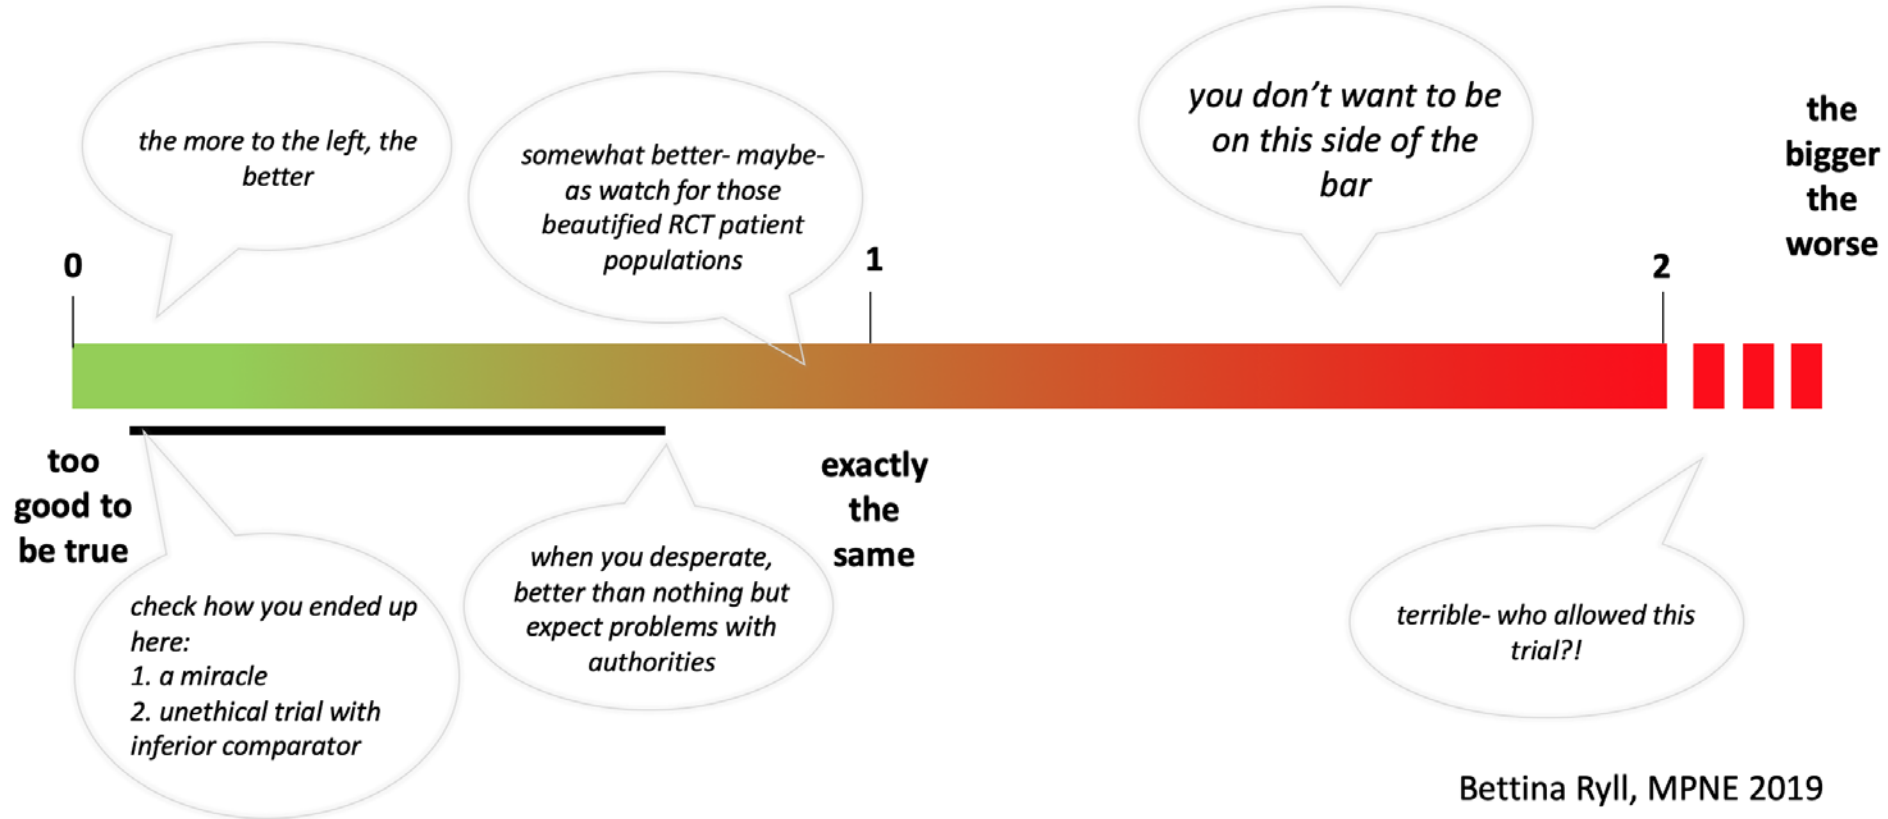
the more to the left, the better

somewhat better- maybe- as watch for those beautified RCT patient populations

you don't want to be on this side of the bar

the bigger the worse

0

1

2

too good to be true

exactly the same

check how you ended up here:
1. a miracle
2. unethical trial with inferior comparator

when you desperate, better than nothing but expect problems with authorities

terrible- who allowed this trial?!

Bettina Ryll, MPNE 2019